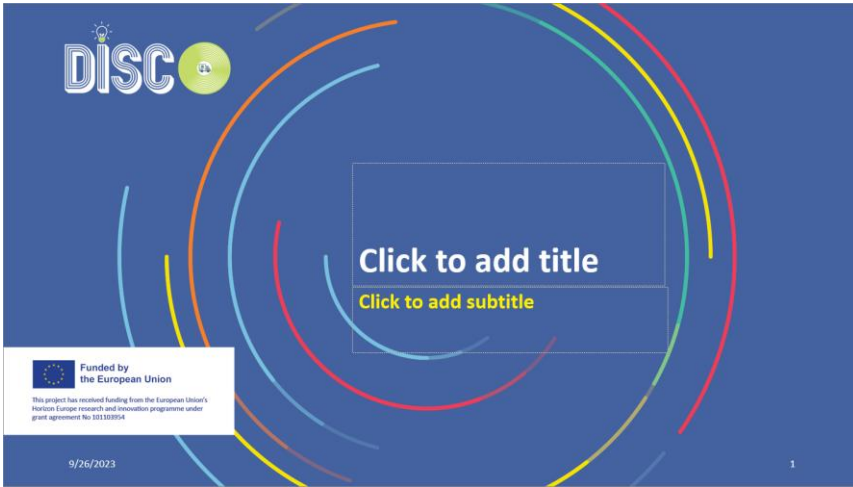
DISCO

Click to add title

Click to add subtitle

Funded by the European Union

This project has received funding from the European Union's Horizon Europe research and innovation programme under grant agreement No 101103954

9/26/2023

1